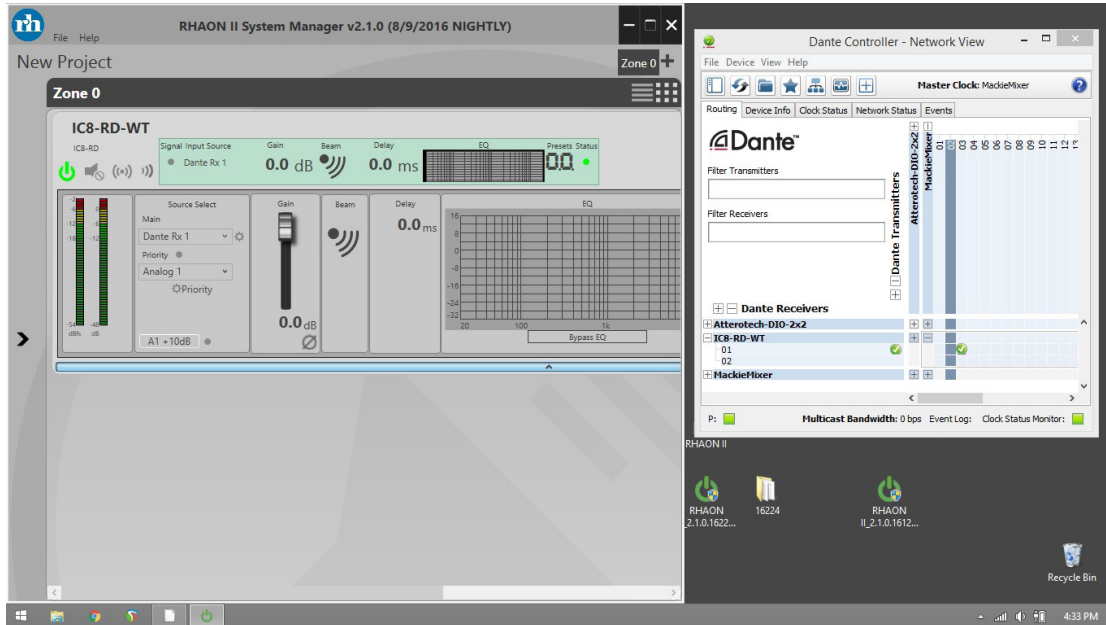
rh File Help RHAON II System Manager v2.1.0 (8/9/2016 NIGHTLY)

New Project

Zone 0 +

Zone 0

IC8-RD-WT

IC8-RD

Signal Input Source
Dante Rx 1

Gain
0.0 dB

Beam

Delay
0.0 ms

EQ

Presets Status
00

Source Select
Main
Dante Rx 1
Priority
Analog 1
Priority

Gain
0.0 dB

Beam

Delay
0.0 ms

EQ
16
8
0
-8
-16
-24
-32
20 100 1k
Bypass EQ

A1 +10dB

Dante Controller - Network View

File Device View Help

Master Clock: MackieMixer

Routing | Device Info | Clock Status | Network Status | Events

Dante

Filter Transmitters

Filter Receivers

Dante Transmitters

Atterotech-DIO-2x2
MackieMixer
01 02 03 04 05 06 07 08 09 10 11 12 13

Dante Receivers
Atterotech-DIO-2x2
IC8-RD-WT
01
02
MackieMixer

P:

Multicast Bandwidth: 0 bps Event Log: Clock Status Monitor:

RHAON II

RHAON _2.1.0.1622...

16224

RHAON II_2.1.0.1612...

Recycle Bin

4:33 PM